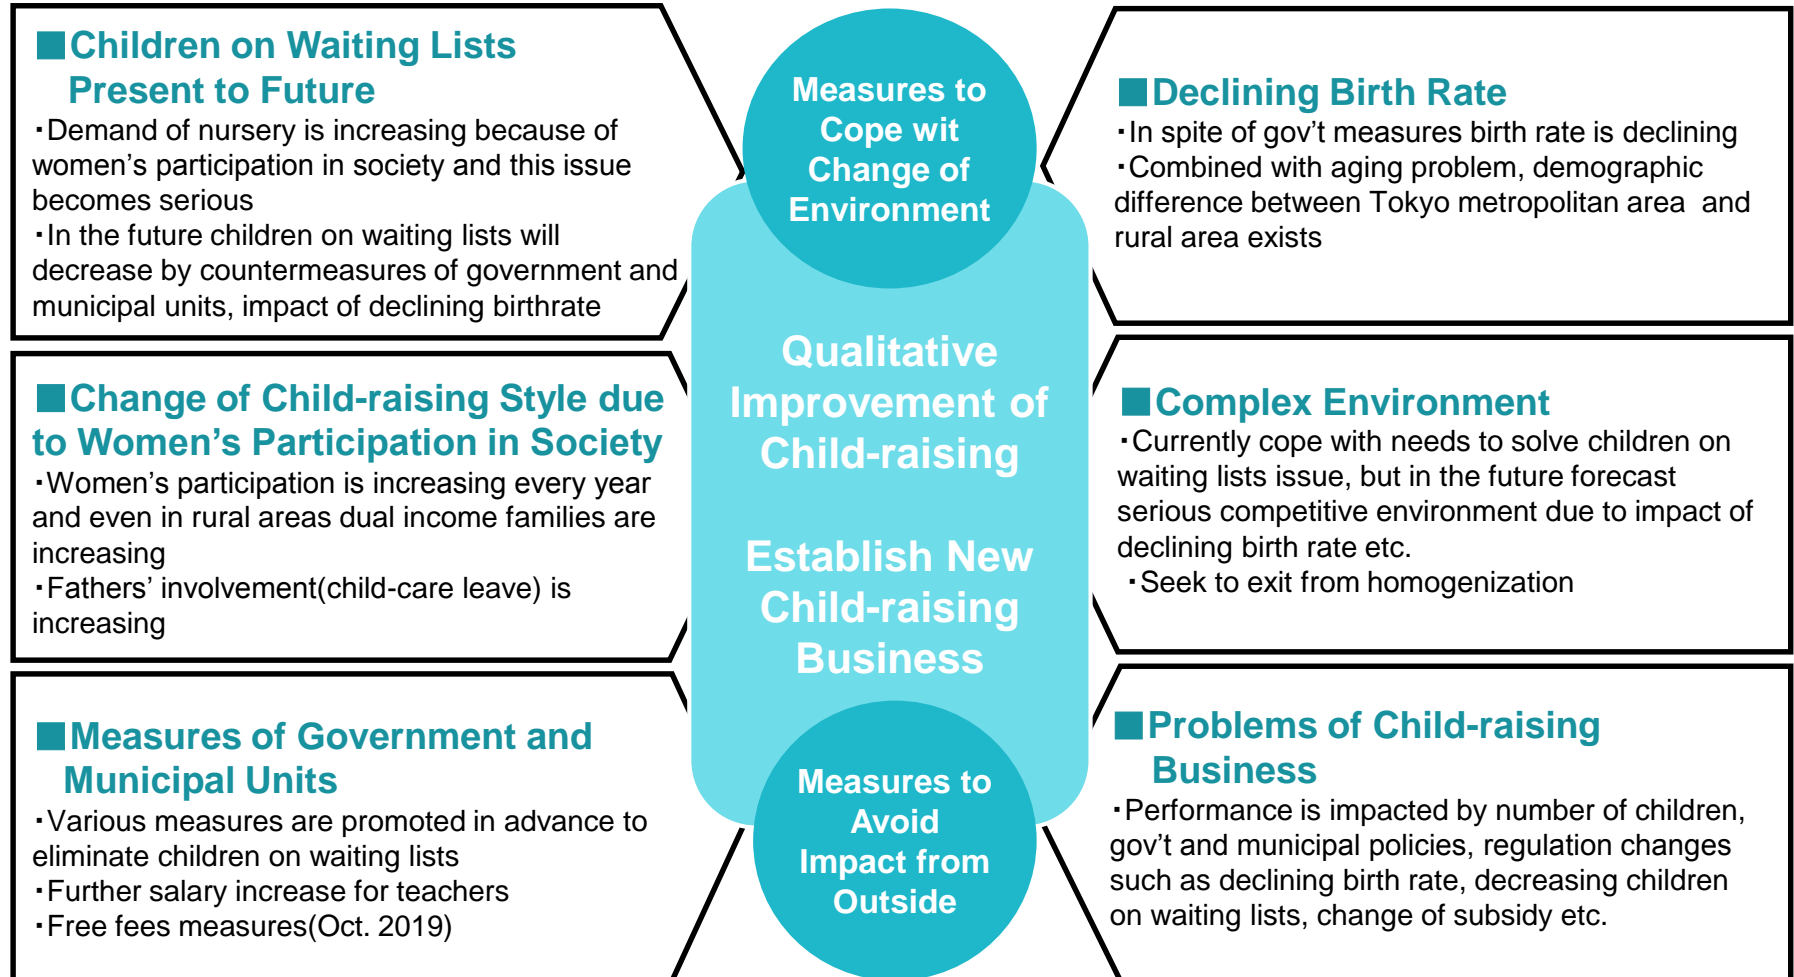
■Children on Waiting Lists Present to Future

・Demand of nursery is increasing because of women's participation in society and this issue becomes serious
・In the future children on waiting lists will decrease by countermeasures of government and municipal units, impact of declining birthrate

■Change of Child-raising Style due to Women's Participation in Society

・Women's participation is increasing every year and even in rural areas dual income families are increasing
・Fathers' involvement(child-care leave) is increasing

■Measures of Government and Municipal Units

・Various measures are promoted in advance to eliminate children on waiting lists
・Further salary increase for teachers
・Free fees measures(Oct. 2019)

Measures to Cope wit Change of Environment

Qualitative Improvement of Child-raising

Establish New Child-raising Business

Measures to Avoid Impact from Outside

■Declining Birth Rate

・In spite of gov't measures birth rate is declining
・Combined with aging problem, demographic difference between Tokyo metropolitan area and rural area exists

■Complex Environment

・Currently cope with needs to solve children on waiting lists issue, but in the future forecast serious competitive environment due to impact of declining birth rate etc.
・Seek to exit from homogenization

■Problems of Child-raising Business

・Performance is impacted by number of children, gov't and municipal policies, regulation changes such as declining birth rate, decreasing children on waiting lists, change of subsidy etc.